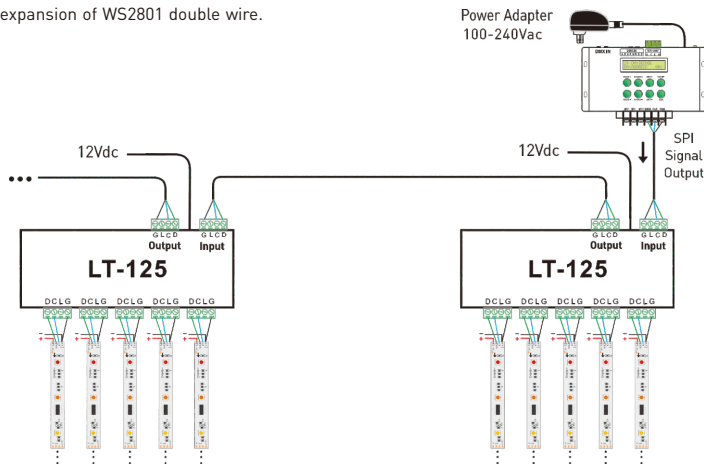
expansion of WS2801 double wire.

Power Adapter
100-240Vac

SPI
Signal
Output

12Vdc

12Vdc

•••

G L C D
Output

G L C D
Input

LT-125

D C L G D C L G D C L G D C L G D C L G

G L C D
Output

G L C D
Input

LT-125

D C L G D C L G D C L G D C L G D C L G